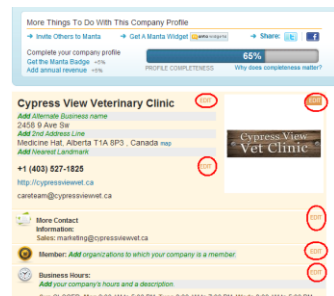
More Things To Do With This Company Profile

Invite Others to Manta

Get A Manta Widget

Share:

Complete your company profile

Get the Manta Badge +5%

Add annual revenue +5%

65%

PROFILE COMPLETENESS

Why does completeness matter?

Cypress View Veterinary Clinic

EDIT

Add Alternate Business name

2458 9 Ave Sw

Add 2nd Address Line

Medicine Hat, Alberta T1A 8P3 , Canada map

Add Nearest Landmark

EDIT

+1 (403) 527-1825

http://cypressviewvet.ca

careteam@cypressviewvet.ca

Cypress View Vet Clinic

EDIT

More Contact Information:

Sales: marketing@cypressviewvet.ca

EDIT

Member: Add organizations to which your company is a member.

EDIT

Business Hours:

Add your company's hours and a description.

EDIT

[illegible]